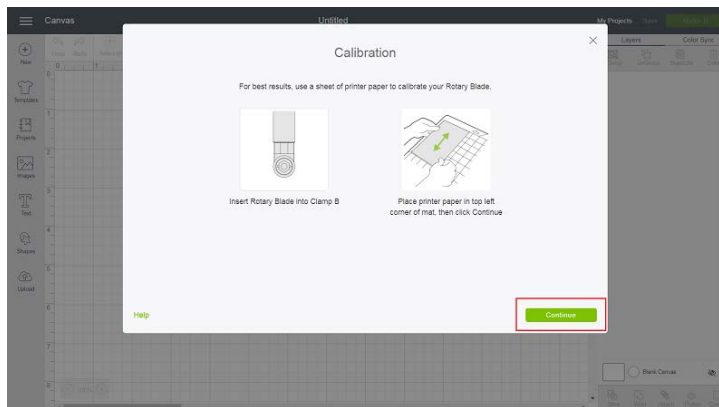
Canvas

Untitled

My Projects

Layers

Color Sync

New

Templates

Projects

Images

Text

Shapes

Upload

Calibration

×

For best results, use a sheet of printer paper to calibrate your Rotary Blade.

Insert Rotary Blade into Clamp B

Place printer paper in top left corner of mat, then click Continue

Help

Continue

Blank Canvas